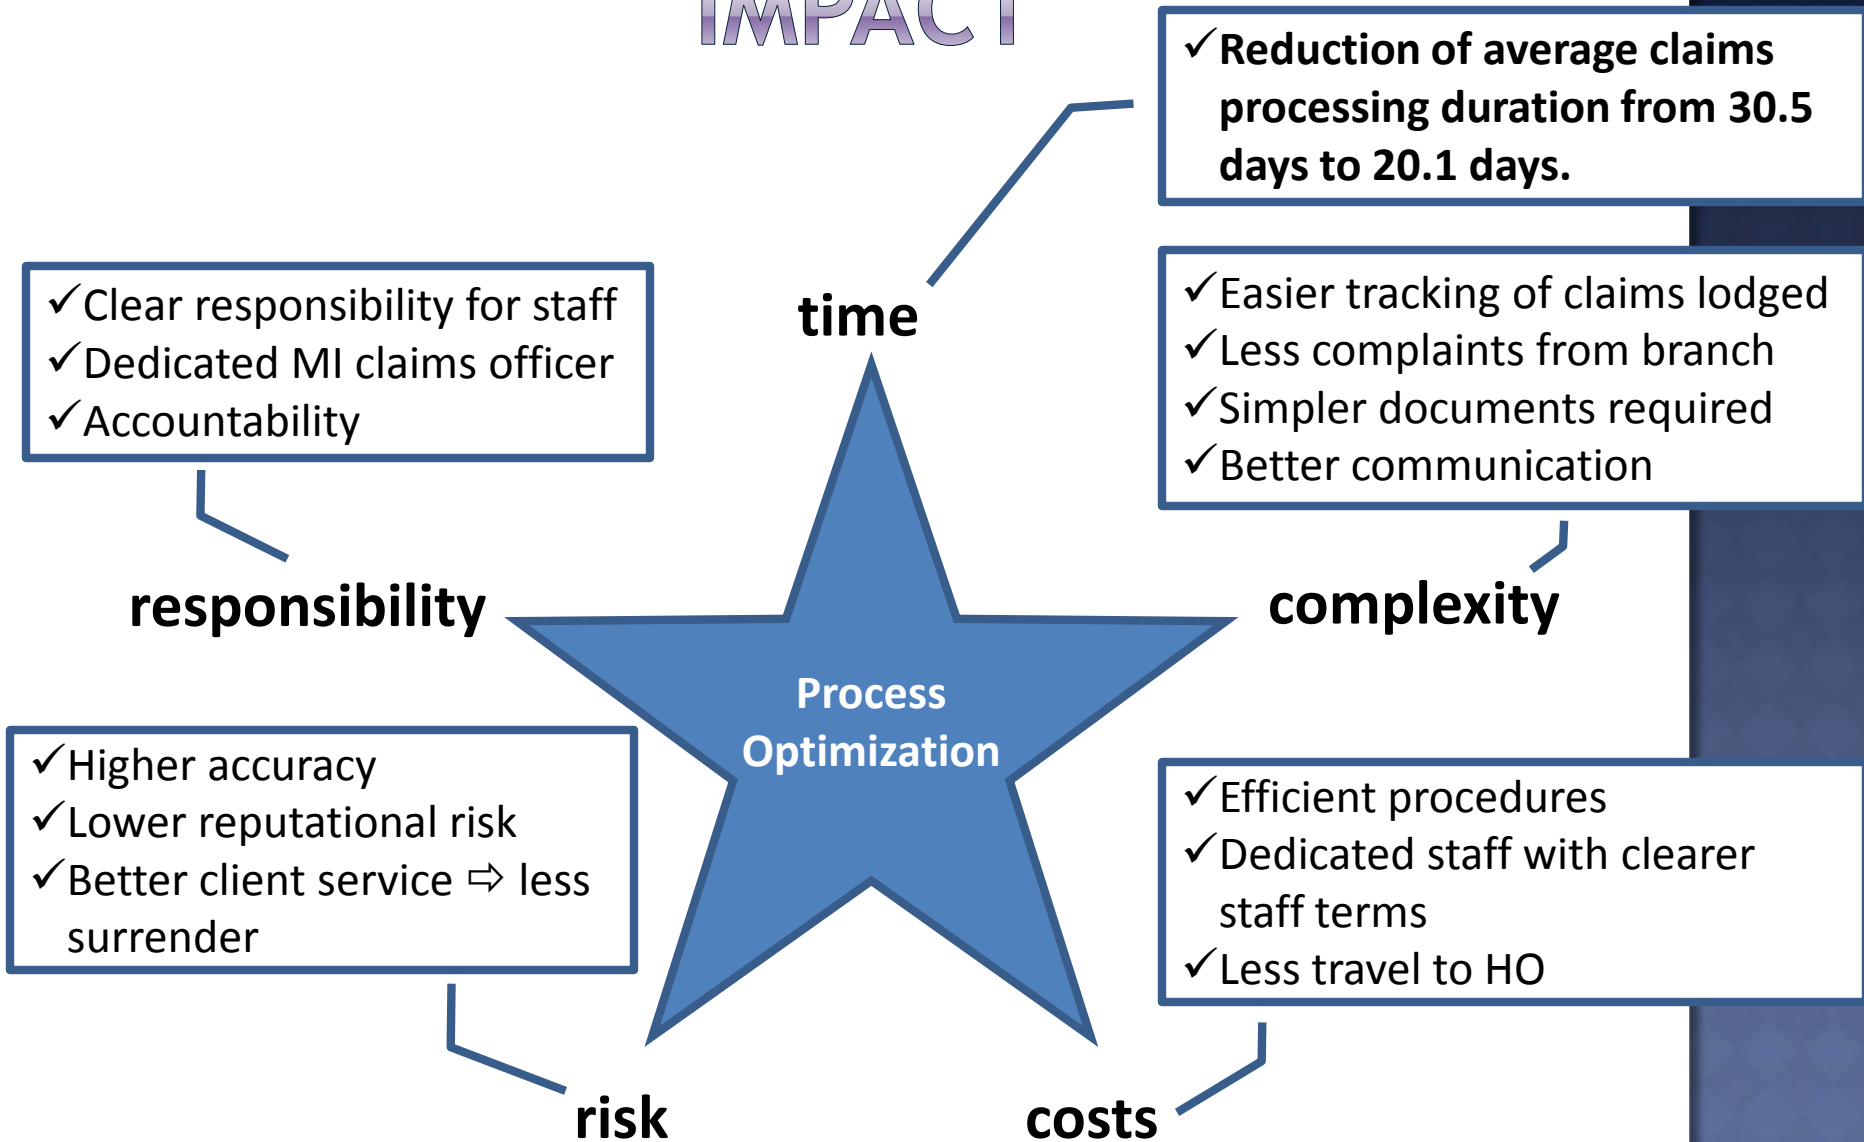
IMPACT

✓Reduction of average claims processing duration from 30.5 days to 20.1 days.

✓Clear responsibility for staff
✓Dedicated MI claims officer
✓Accountability

time

✓Easier tracking of claims lodged
✓Less complaints from branch
✓Simpler documents required
✓Better communication

responsibility

complexity

Process Optimization

✓Higher accuracy
✓Lower reputational risk
✓Better client service ⇨ less surrender

✓Efficient procedures
✓Dedicated staff with clearer staff terms
✓Less travel to HO

risk

costs